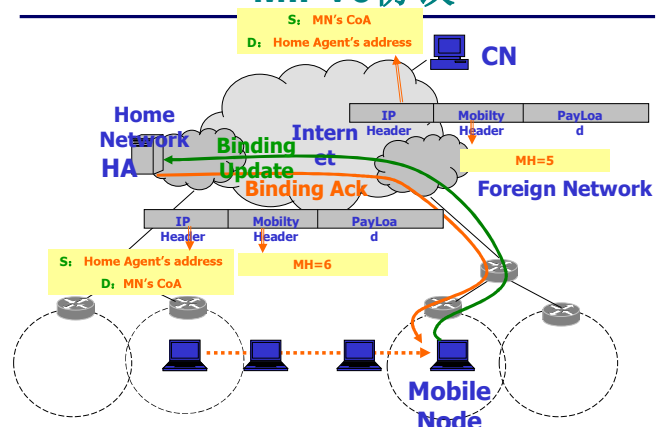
S：MN's CoA
D：Home Agent's address

CN

Home Network
HA

Intern et

Binding Update
Binding Ack

| IP Header | Mobilty Header | PayLoa d |
|---|---|---|

MH=5

Foreign Network

| IP Header | Mobilty Header | PayLoa d |
|---|---|---|

S：Home Agent's address
D：MN's CoA

MH=6

Mobile Node